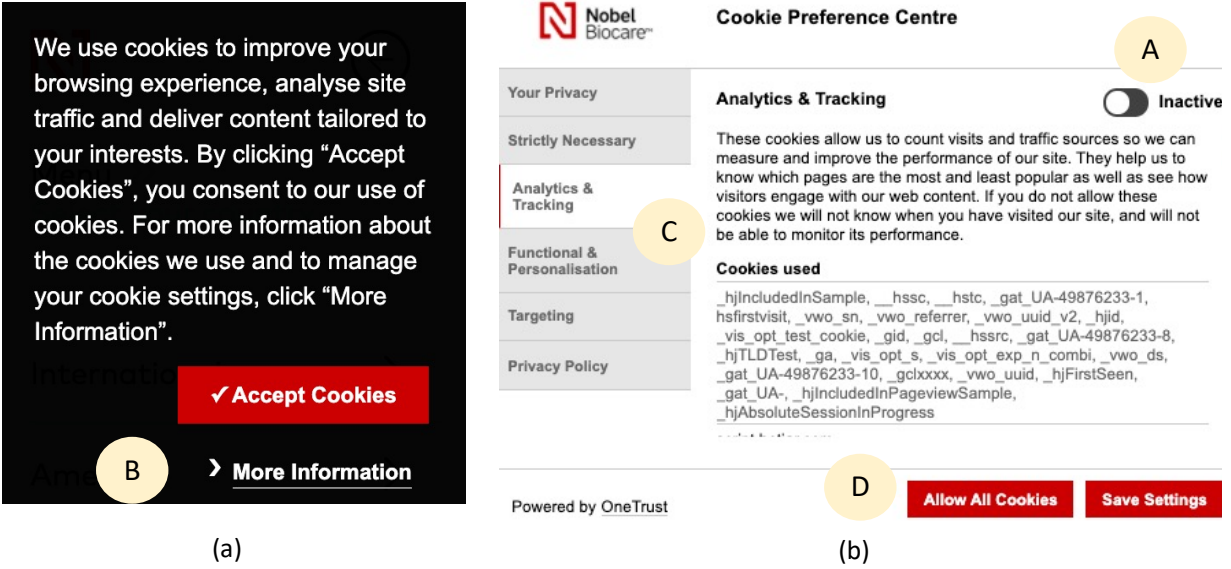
We use cookies to improve your browsing experience, analyse site traffic and deliver content tailored to your interests. By clicking “Accept Cookies”, you consent to our use of cookies. For more information about the cookies we use and to manage your cookie settings, click “More Information”.

✓Accept Cookies

B

› More Information

(a)

Nobel Biocare™

Cookie Preference Centre

A

Your Privacy

Strictly Necessary

Analytics & Tracking

Functional & Personalisation

Targeting

Privacy Policy

C

Analytics & Tracking

Inactive

These cookies allow us to count visits and traffic sources so we can measure and improve the performance of our site. They help us to know which pages are the most and least popular as well as see how visitors engage with our web content. If you do not allow these cookies we will not know when you have visited our site, and will not be able to monitor its performance.

Cookies used

_hjIncludedInSample, __hssc, __hstc, _gat_UA-49876233-1, hsfirstvisit, _vwo_sn, _vwo_referrer, _vwo_uuid_v2, _hjid, _vis_opt_test_cookie, _gid, _gcl, __hssrc, _gat_UA-49876233-8, _hjTLDTest, _ga, _vis_opt_s, _vis_opt_exp_n_combi, _vwo_ds, _gat_UA-49876233-10, _gclxxxx, _vwo_uuid, _hjFirstSeen, _gat_UA-, _hjIncludedInPageviewSample, _hjAbsoluteSessionInProgress

Powered by OneTrust

D

Allow All Cookies

Save Settings

(b)